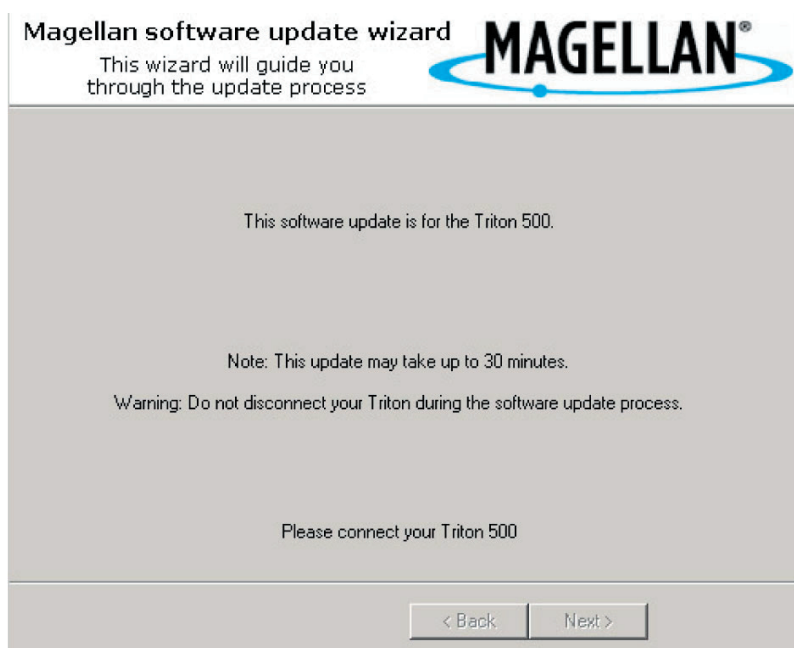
Magellan software update wizard
This wizard will guide you through the update process

MAGELLAN®

This software update is for the Triton 500.

Note: This update may take up to 30 minutes.

Warning: Do not disconnect your Triton during the software update process.

Please connect your Triton 500

< Back Next >